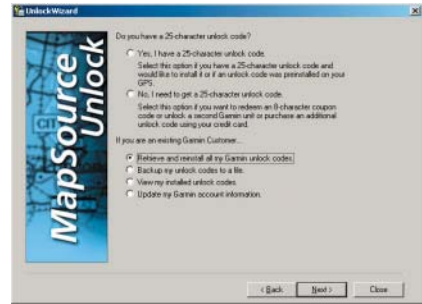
UnlockWizard

MapSource Unlock

Do you have a 25-character unlock code?

Yes, I have a 25-character unlock code.
Select this option if you have a 25-character unlock code and would like to install it or if an unlock code was preinstalled on your GPS.

No, I need to get a 25-character unlock code.
Select this option if you want to redeem an 8-character coupon code or unlock a second Garmin unit or purchase an additional unlock code using your credit card.

If you are an existing Garmin Customer...

Retrieve and reinstall all my Garmin unlock codes.
Backup my unlock codes to a file.
View my installed unlock codes.
Update my Garmin account information.

< Back
Next >
Close